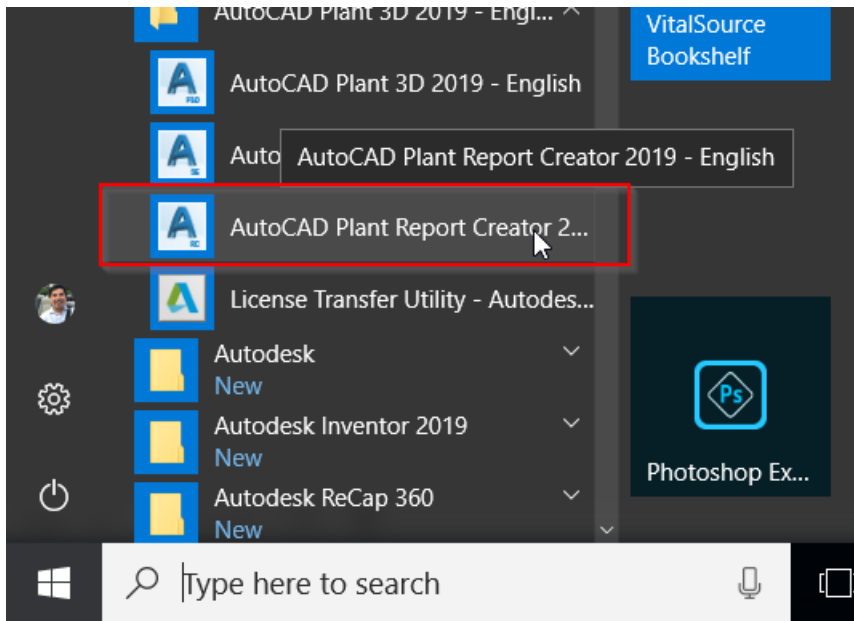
AutoCAD Plant 3D 2019 - Engli...

VitalSource Bookshelf

AutoCAD Plant 3D 2019 - English

Auto

AutoCAD Plant Report Creator 2019 - English

AutoCAD Plant Report Creator 2...

License Transfer Utility - Autodes...

Autodesk
New

Autodesk Inventor 2019
New

Autodesk ReCap 360
New

Ps

Photoshop Ex...

Type here to search